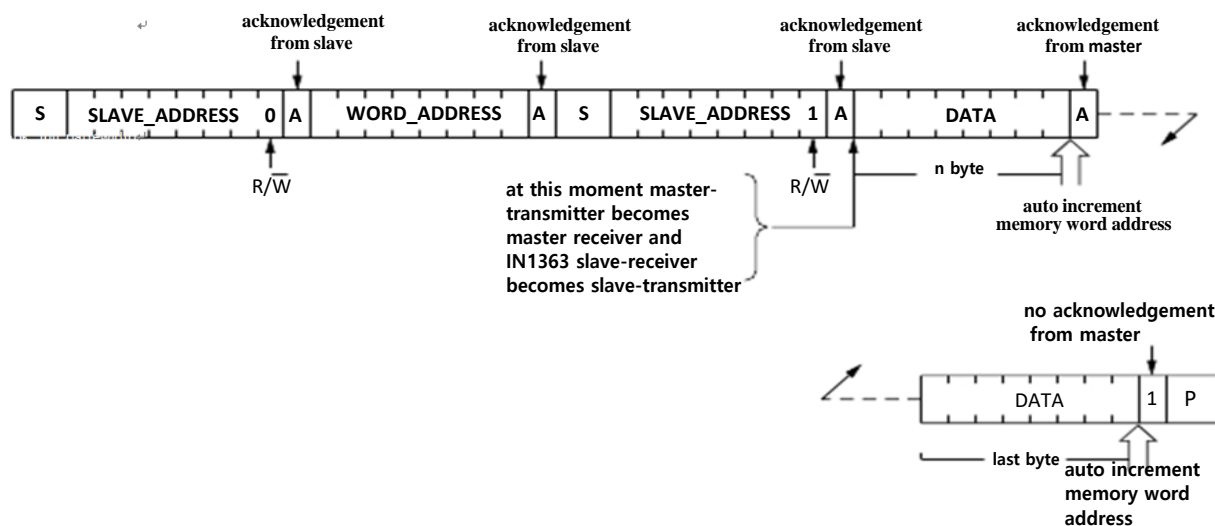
acknowledgement from slave

acknowledgement from slave

acknowledgement from slave

acknowledgement from master

| S | SLAVE_ADDRESS | 0 | A | WORD_ADDRESS | A | S | SLAVE_ADDRESS | 1 | A | DATA | A |
|---|---|---|---|---|---|---|---|---|---|---|---|

$R/\overline{W}$

$R/\overline{W}$

n byte

auto increment memory word address

at this moment master-transmitter becomes master receiver and IN1363 slave-receiver becomes slave-transmitter

no acknowledgement from master

| DATA | 1 | P |
|---|---|---|

last byte

auto increment memory word address